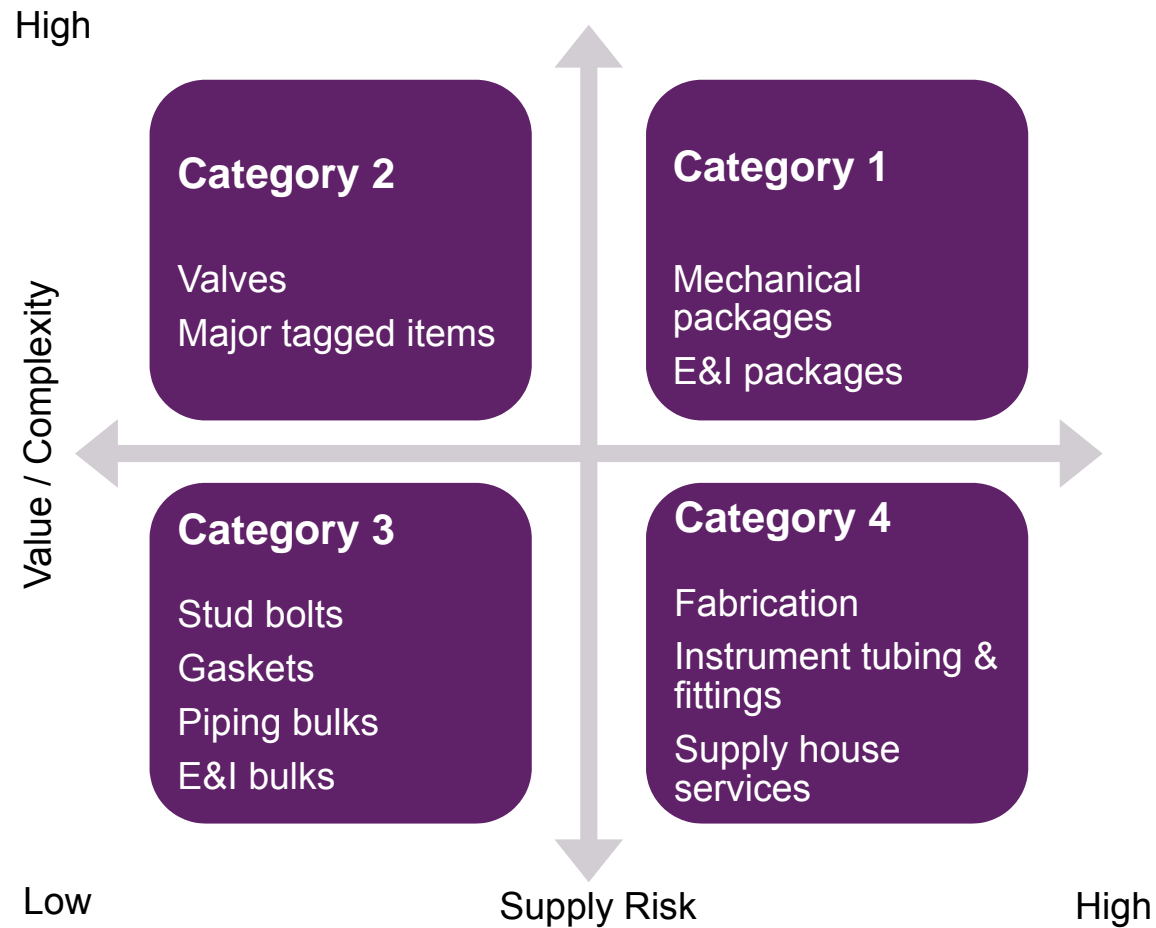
High

Category 2

Valves

Major tagged items

Category 1

Mechanical packages

E&I packages

Value / Complexity

Category 3

Stud bolts

Gaskets

Piping bulks

E&I bulks

Category 4

Fabrication

Instrument tubing & fittings

Supply house services

Low

Supply Risk

High